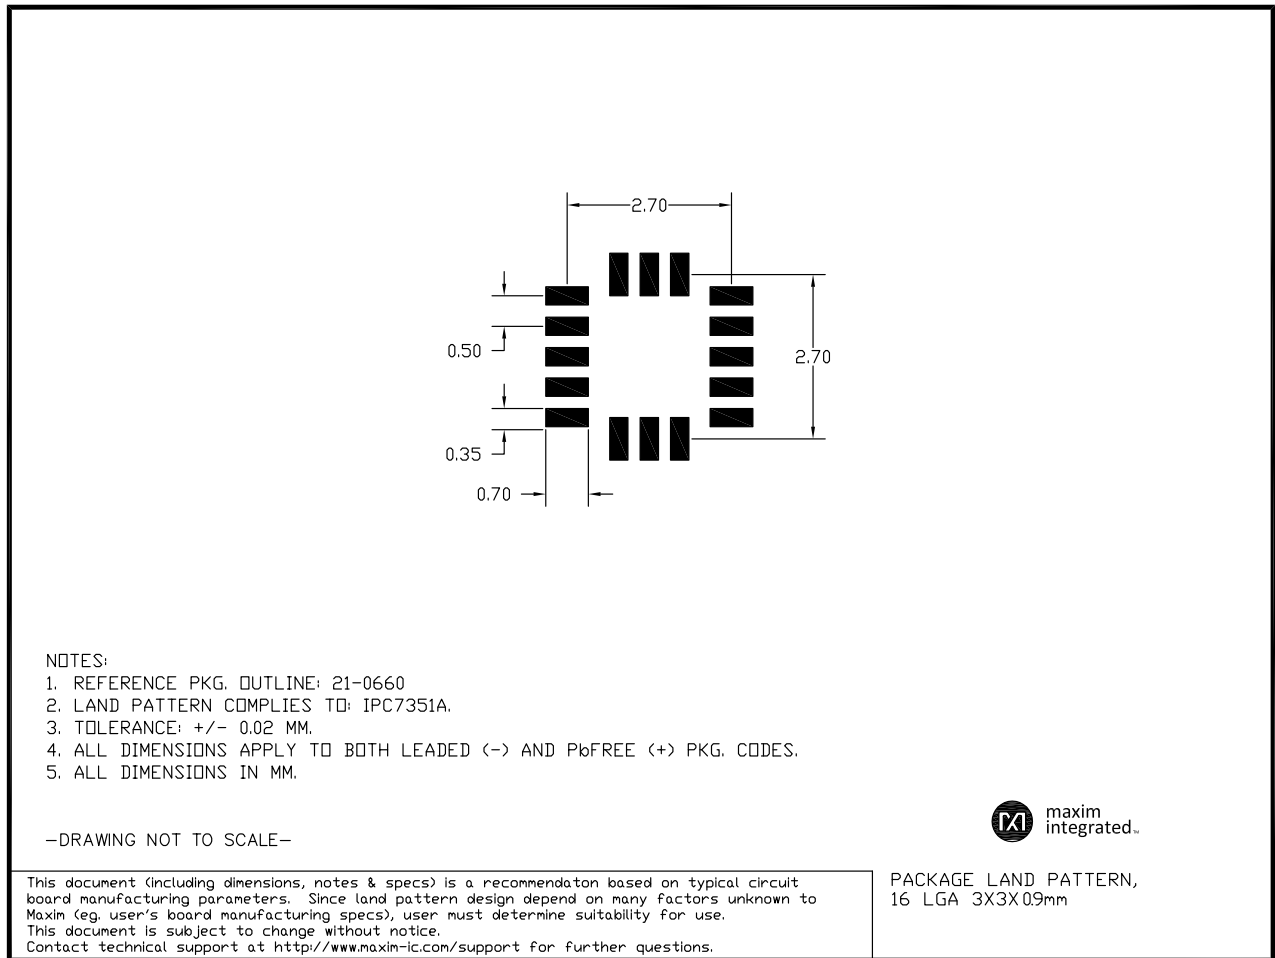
2.70

2.70

0.50

0.35

0.70

NOTES:
1. REFERENCE PKG. OUTLINE: 21-0660
2. LAND PATTERN COMPLIES TO: IPC7351A.
3. TOLERANCE: +/- 0.02 MM.
4. ALL DIMENSIONS APPLY TO BOTH LEADED (-) AND PbFREE (+) PKG. CODES.
5. ALL DIMENSIONS IN MM.

-DRAWING NOT TO SCALE-

maxim integrated™

This document (including dimensions, notes & specs) is a recommendaton based on typical circuit board manufacturing parameters. Since land pattern design depend on many factors unknown to Maxim (eg. user's board manufacturing specs), user must determine suitability for use.
This document is subject to change without notice.
Contact technical support at http://www.maxim-ic.com/support for further questions.

PACKAGE LAND PATTERN,
16 LGA 3X3X0.9mm